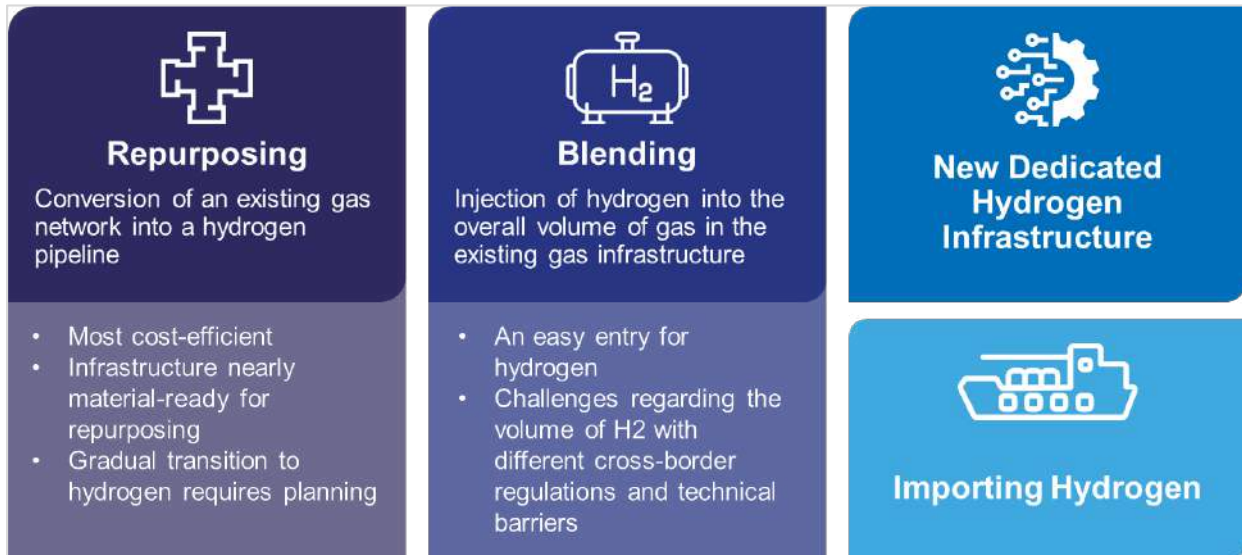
Repurposing

Conversion of an existing gas network into a hydrogen pipeline

- Most cost-efficient
- Infrastructure nearly material-ready for repurposing
- Gradual transition to hydrogen requires planning

$H_2$

Blending

Injection of hydrogen into the overall volume of gas in the existing gas infrastructure

- An easy entry for hydrogen
- Challenges regarding the volume of H2 with different cross-border regulations and technical barriers

New Dedicated Hydrogen Infrastructure

Importing Hydrogen